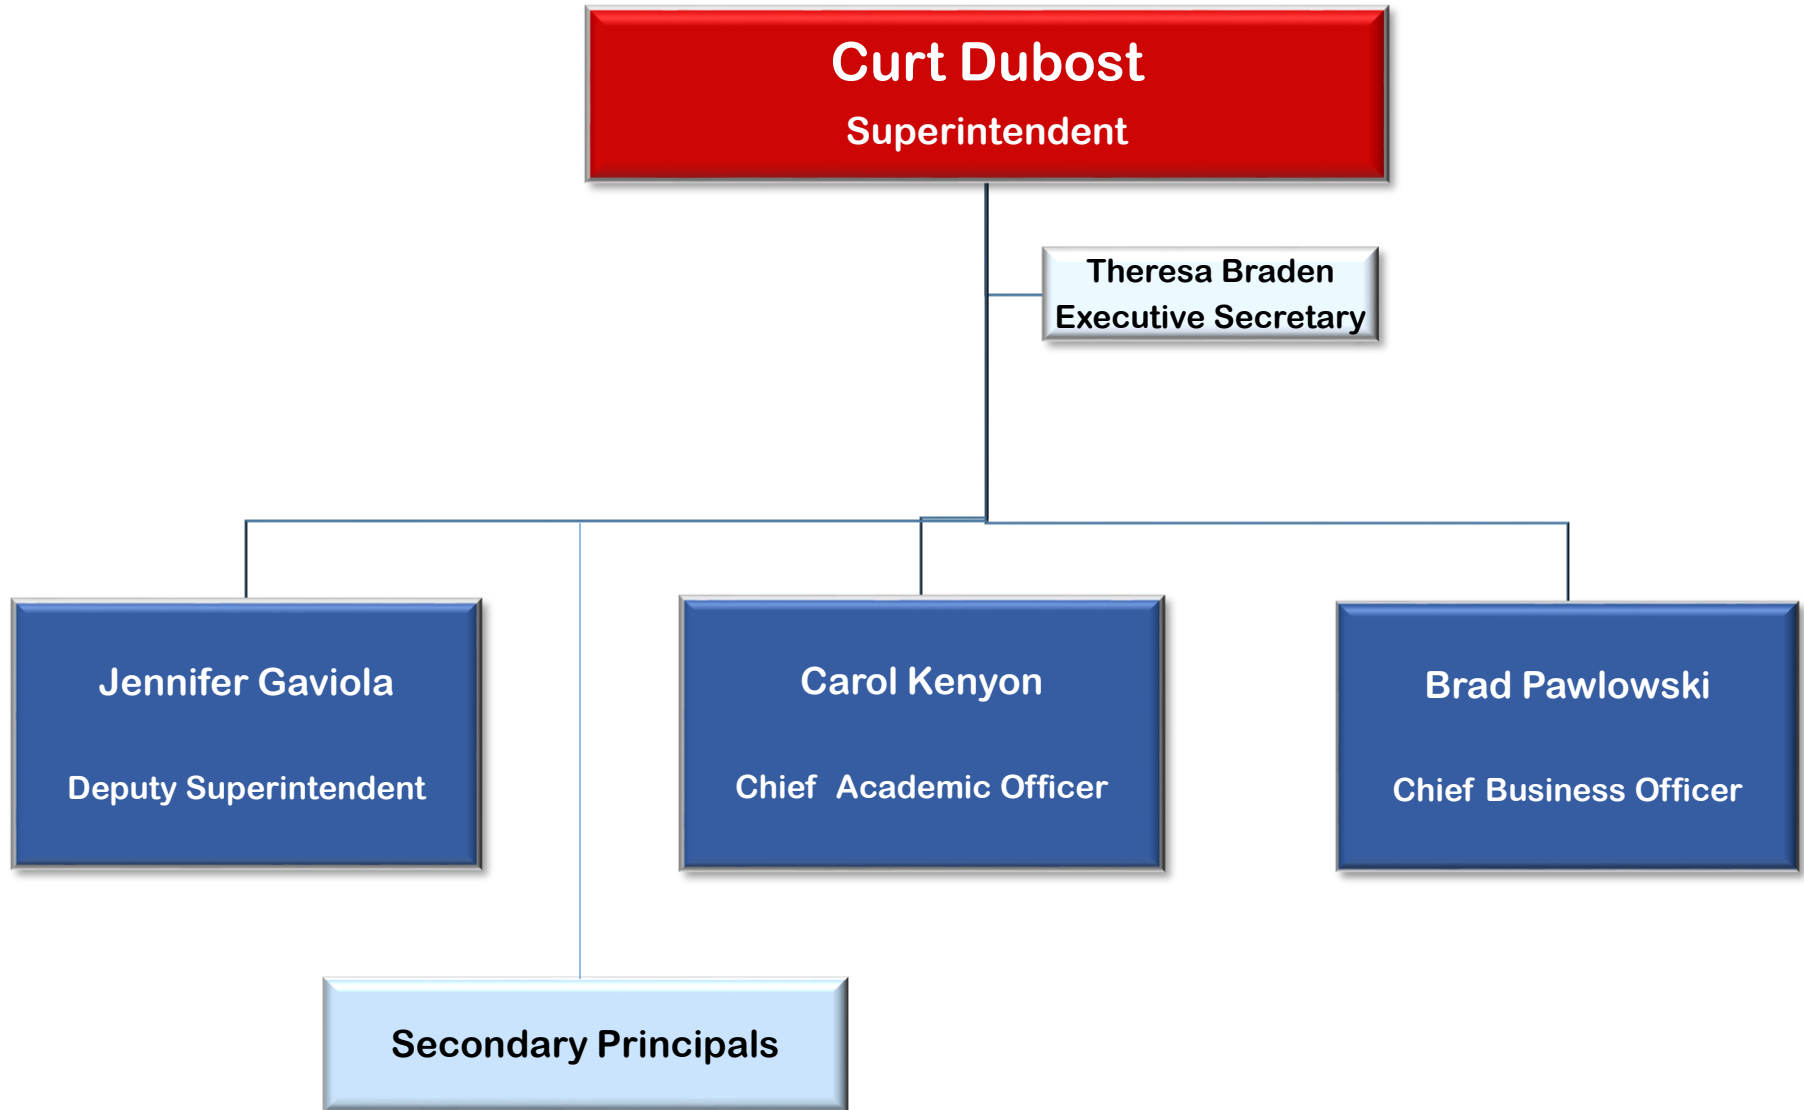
Curt Dubost
Superintendent

Theresa Braden
Executive Secretary

Jennifer Gaviola
Deputy Superintendent

Carol Kenyon
Chief Academic Officer

Brad Pawlowski
Chief Business Officer

Secondary Principals